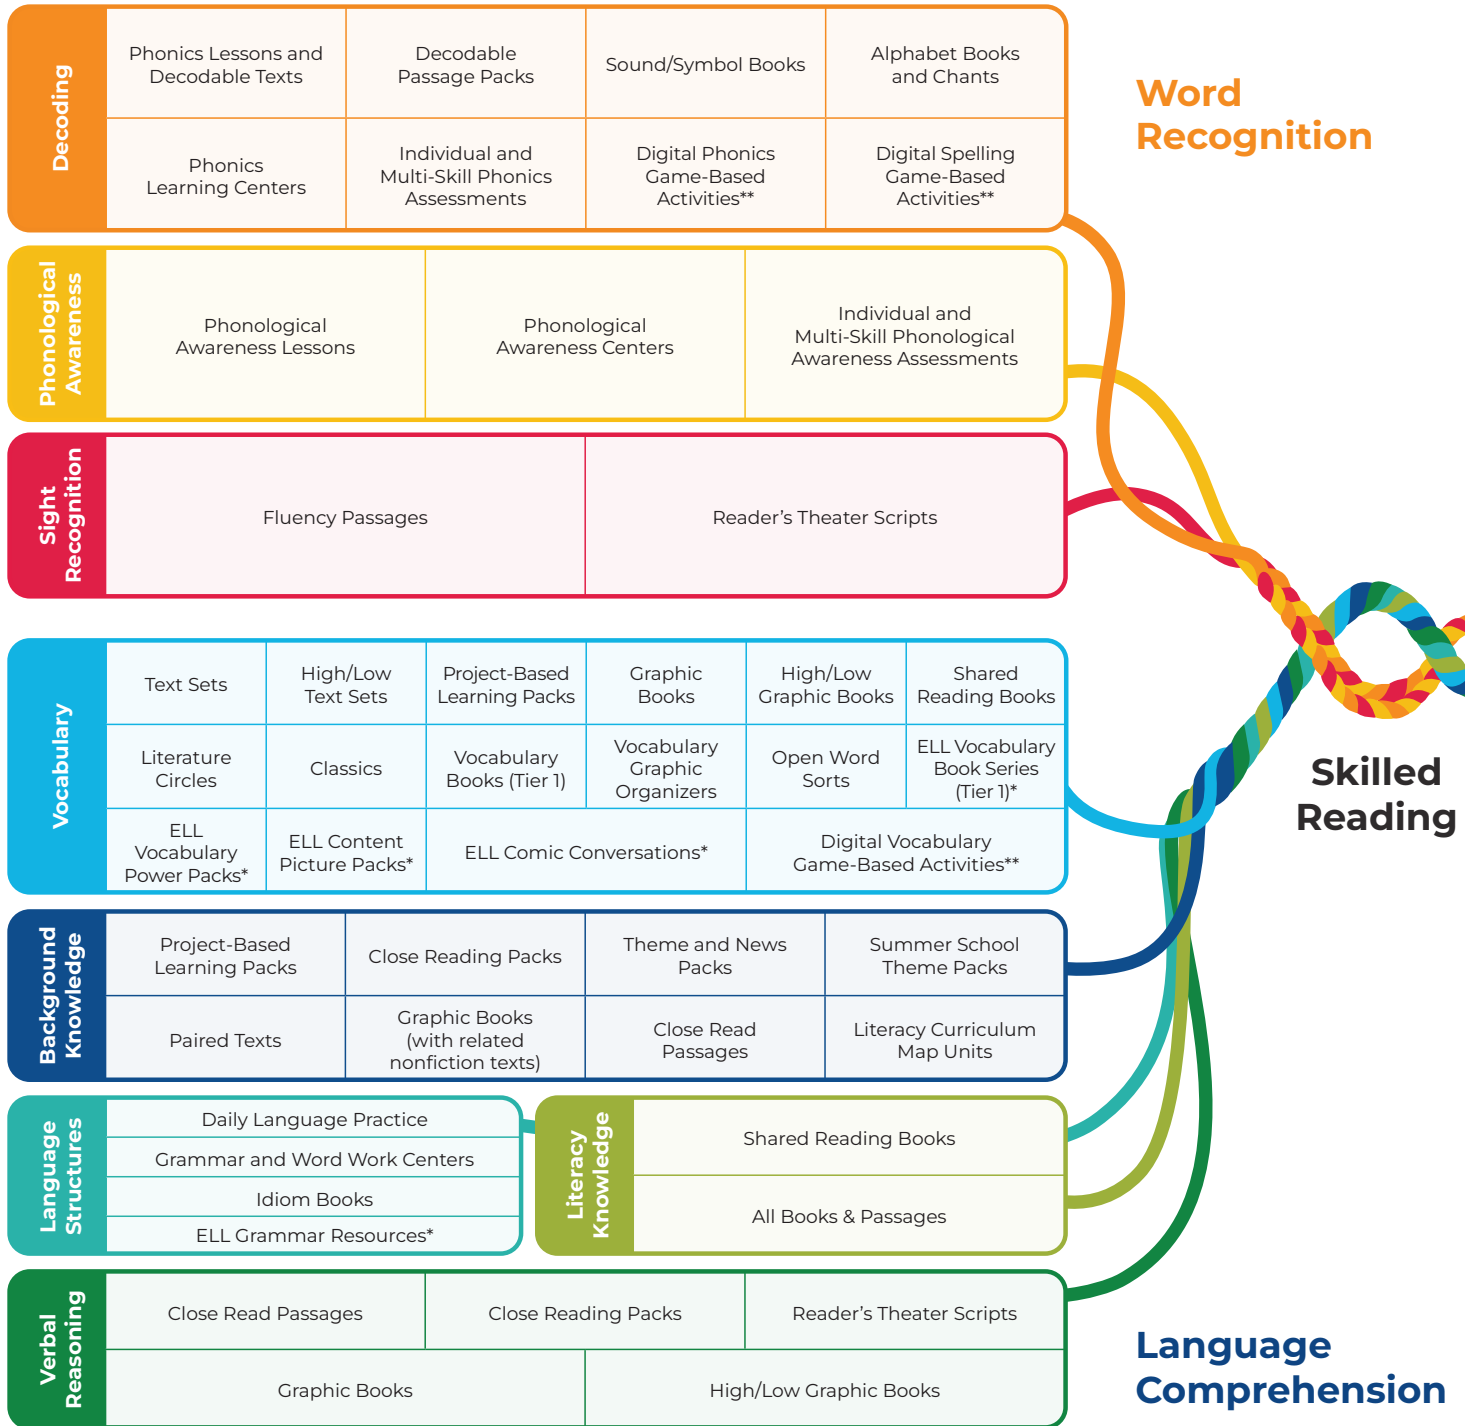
Decoding

| Phonics Lessons and Decodable Texts | Decodable Passage Packs | Sound/Symbol Books | Alphabet Books and Chants |
|---|---|---|---|
| Phonics Learning Centers | Individual and Multi-Skill Phonics Assessments | Digital Phonics Game-Based Activities** | Digital Spelling Game-Based Activities** |

Word Recognition

Phonological Awareness

| Phonological Awareness Lessons | Phonological Awareness Centers | Individual and Multi-Skill Phonological Awareness Assessments |
|---|---|---|

Sight Recognition

| Fluency Passages | Reader's Theater Scripts |
|---|---|

Vocabulary

| Text Sets | High/Low Text Sets | Project-Based Learning Packs | Graphic Books | High/Low Graphic Books | Shared Reading Books |
|---|---|---|---|---|---|
| Literature Circles | Classics | Vocabulary Books (Tier 1) | Vocabulary Graphic Organizers | Open Word Sorts | ELL Vocabulary Book Series (Tier 1)* |
| ELL Vocabulary Power Packs* | ELL Content Picture Packs* | ELL Comic Conversations* | | Digital Vocabulary Game-Based Activities** | |

Skilled Reading

Background Knowledge

| Project-Based Learning Packs | Close Reading Packs | Theme and News Packs | Summer School Theme Packs |
|---|---|---|---|
| Paired Texts | Graphic Books (with related nonfiction texts) | Close Read Passages | Literacy Curriculum Map Units |

Language Structures

| Daily Language Practice |
|---|
| Grammar and Word Work Centers |
| Idiom Books |
| ELL Grammar Resources* |

Literacy Knowledge

| Shared Reading Books |
|---|
| All Books & Passages |

Verbal Reasoning

| Close Read Passages | Close Reading Packs | Reader's Theater Scripts |
|---|---|---|
| Graphic Books | High/Low Graphic Books | |

Language Comprehension